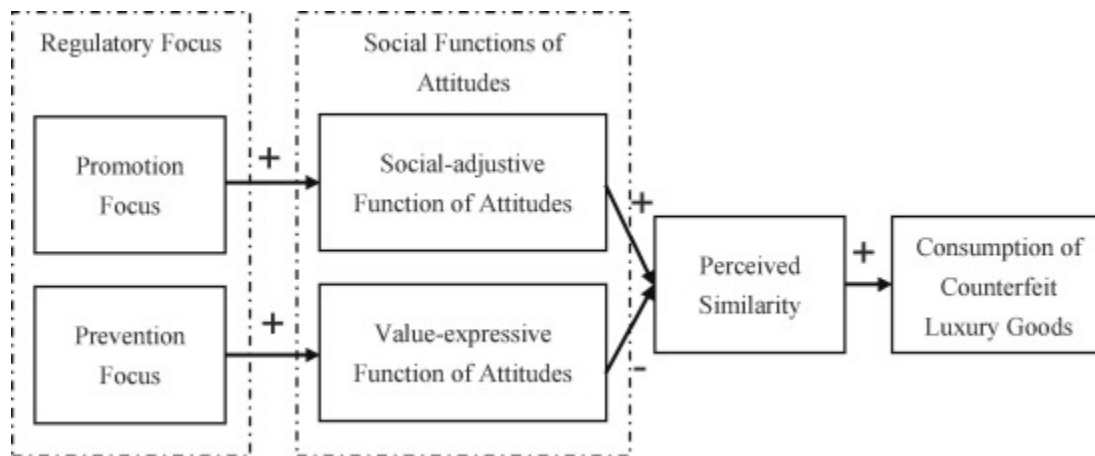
Regulatory Focus

Promotion Focus

Prevention Focus

Social Functions of Attitudes

Social-adjustive Function of Attitudes

Value-expressive Function of Attitudes

+

+

+

-

Perceived Similarity

+

Consumption of Counterfeit Luxury Goods